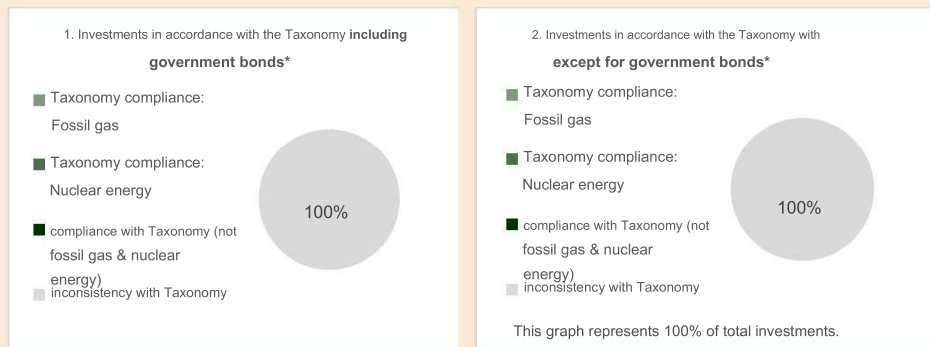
1. Investments in accordance with the Taxonomy **including government bonds***

Taxonomy compliance: Fossil gas

Taxonomy compliance: Nuclear energy

compliance with Taxonomy (not fossil gas & nuclear energy)

inconsistency with Taxonomy

100%

2. Investments in accordance with the Taxonomy with **except for government bonds***

Taxonomy compliance: Fossil gas

Taxonomy compliance: Nuclear energy

compliance with Taxonomy (not fossil gas & nuclear energy)

inconsistency with Taxonomy

100%

This graph represents 100% of total investments.